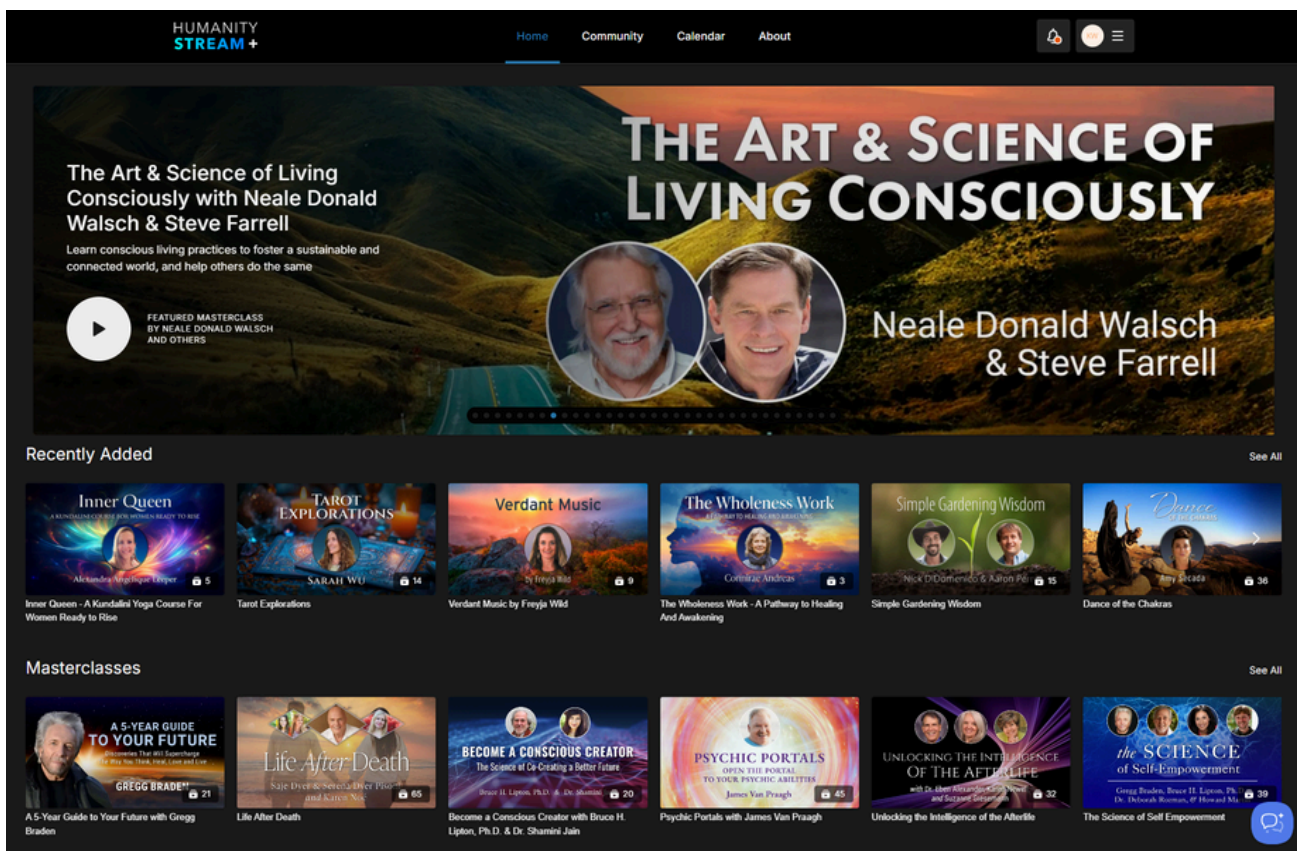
HUMANITY STREAM +

Home Community Calendar About

The Art & Science of Living Consciously with Neale Donald Walsch & Steve Farrell

Learn conscious living practices to foster a sustainable and connected world, and help others do the same

FEATURED MASTERCLASS BY NEALE DONALD WALSCH AND OTHERS

THE ART & SCIENCE OF LIVING CONSCIOUSLY

Neale Donald Walsch & Steve Farrell

Recently Added

See All

Inner Queen
A KUNDALINI COURSE FOR WOMEN READY TO RISE
Alexandra Angelique Leeper
5
Inner Queen - A Kundalini Yoga Course For Women Ready to Rise

TAROT EXPLORATIONS
SARAH WU
14
Tarot Explorations

Verdant Music
by Freyja Wild
9
Verdant Music by Freyja Wild

The Wholeness Work
A PATHWAY TO HEALING AND AWAKENING
Connirae Andreas
3
The Wholeness Work - A Pathway to Healing And Awakening

Simple Gardening Wisdom
Nick DiDomenico & Aaron Pe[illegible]
15
Simple Gardening Wisdom

Dance OF THE CHAKRAS
Amy Secada
36
Dance of the Chakras

Masterclasses

See All

A 5-YEAR GUIDE TO YOUR FUTURE
Discoveries That Will Supercharge the Way You Think, Heal, Love and Live
GREGG BRADEN
21
A 5-Year Guide to Your Future with Gregg Braden

Life After Death
Saje Dyer & Serena Dyer Pitt and Karen Noé
65
Life After Death

BECOME A CONSCIOUS CREATOR
The Science of Co-Creating a Better Future
Bruce H. Lipton, Ph.D. & Dr. Shamini
20
Become a Conscious Creator with Bruce H. Lipton, Ph.D. & Dr. Shamini Jain

PSYCHIC PORTALS
OPEN THE PORTAL TO YOUR PSYCHIC ABILITIES
James Van Praagh
45
Psychic Portals with James Van Praagh

UNLOCKING THE INTELLIGENCE OF THE AFTERLIFE
with Dr. Eben Alexander, Karen Newell and Suzanne Giesemann
32
Unlocking the Intelligence of the Afterlife

the SCIENCE of Self-Empowerment
Gregg Braden, Bruce H. Lipton, Ph.D., Dr. Deborah Rozman, & Howard Ma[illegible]
39
The Science of Self Empowerment